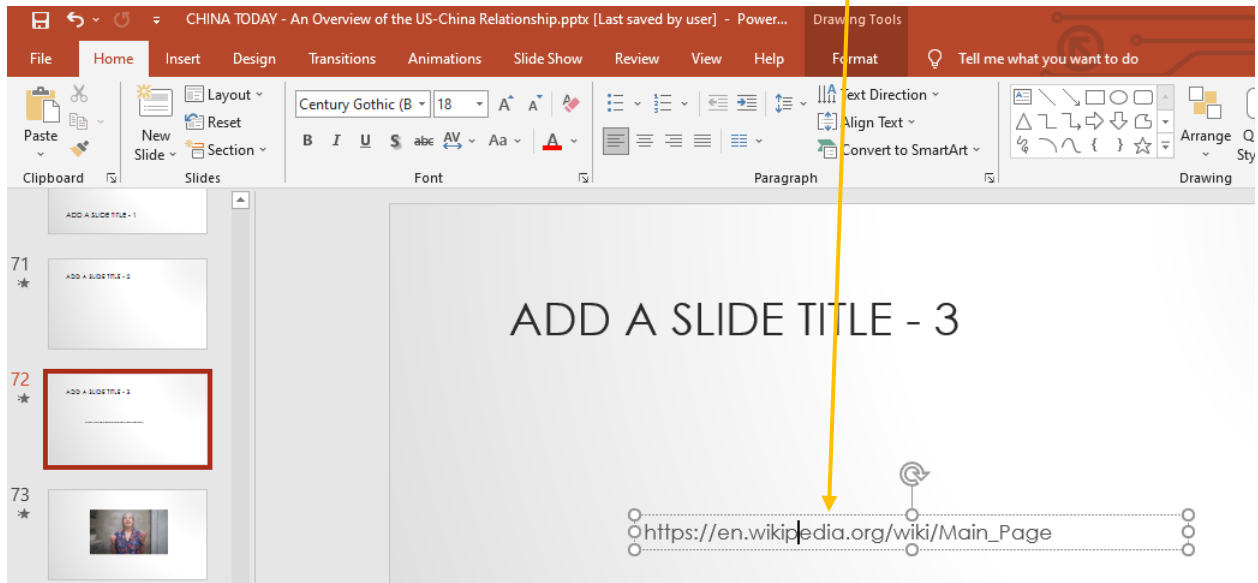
CHINA TODAY - An Overview of the US-China Relationship.pptx [Last saved by user] - Power... Drawing Tools

File Home Insert Design Transitions Animations Slide Show Review View Help Format Tell me what you want to do

Paste
Clipboard
New Slide
Layout
Reset
Section
Slides
Century Gothic (B
18
B I U S abc AV Aa A
Font
Text Direction
Align Text
Convert to SmartArt
Paragraph
Arrange
Q
Sty
Drawing

ADD A SLIDE TITLE - 1
71
ADD A SLIDE TITLE - 3
72
ADD A SLIDE TITLE - 3
73

ADD A SLIDE TITLE - 3

https://en.wikipedia.org/wiki/Main_Page